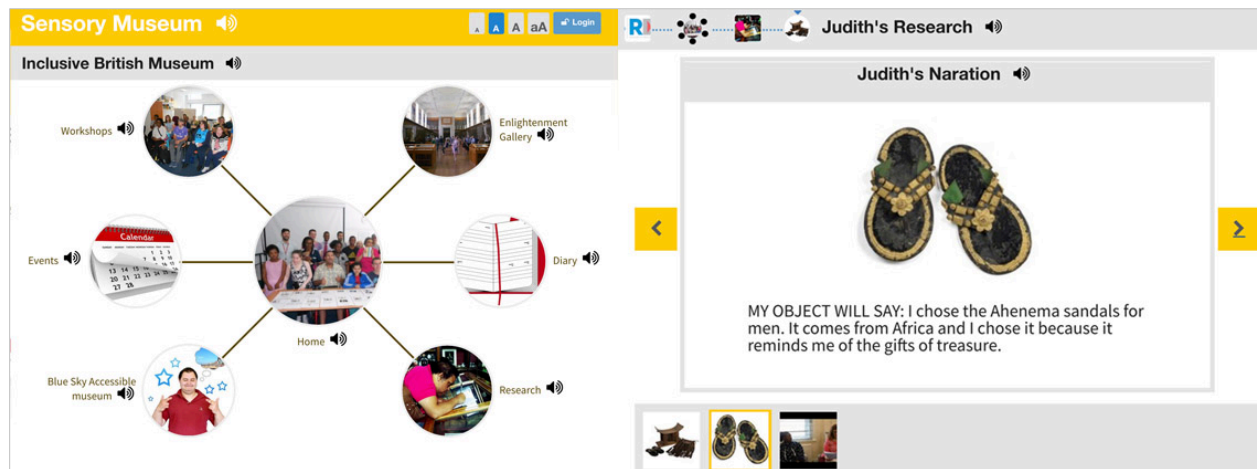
Sensory Museum

A A A aA Login

Inclusive British Museum

Workshops

Enlightenment Gallery

Events

Calendar

Diary

Home

Blue Sky Accessible museum

Research

Judith's Research

Judith's Naration

MY OBJECT WILL SAY: I chose the Ahenema sandals for men. It comes from Africa and I chose it because it reminds me of the gifts of treasure.